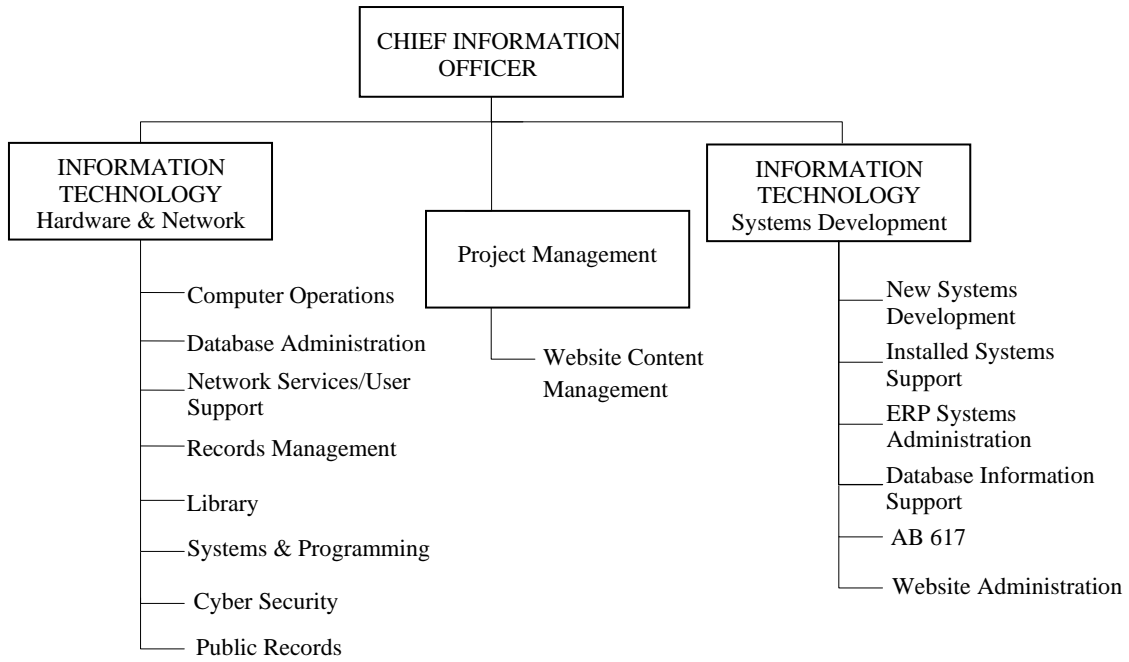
CHIEF INFORMATION OFFICER

INFORMATION TECHNOLOGY
Hardware & Network

Computer Operations

Database Administration

Network Services/User Support

Records Management

Library

Systems & Programming

Cyber Security

Public Records

Project Management

Website Content Management

INFORMATION TECHNOLOGY
Systems Development

New Systems Development

Installed Systems Support

ERP Systems Administration

Database Information Support

AB 617

Website Administration